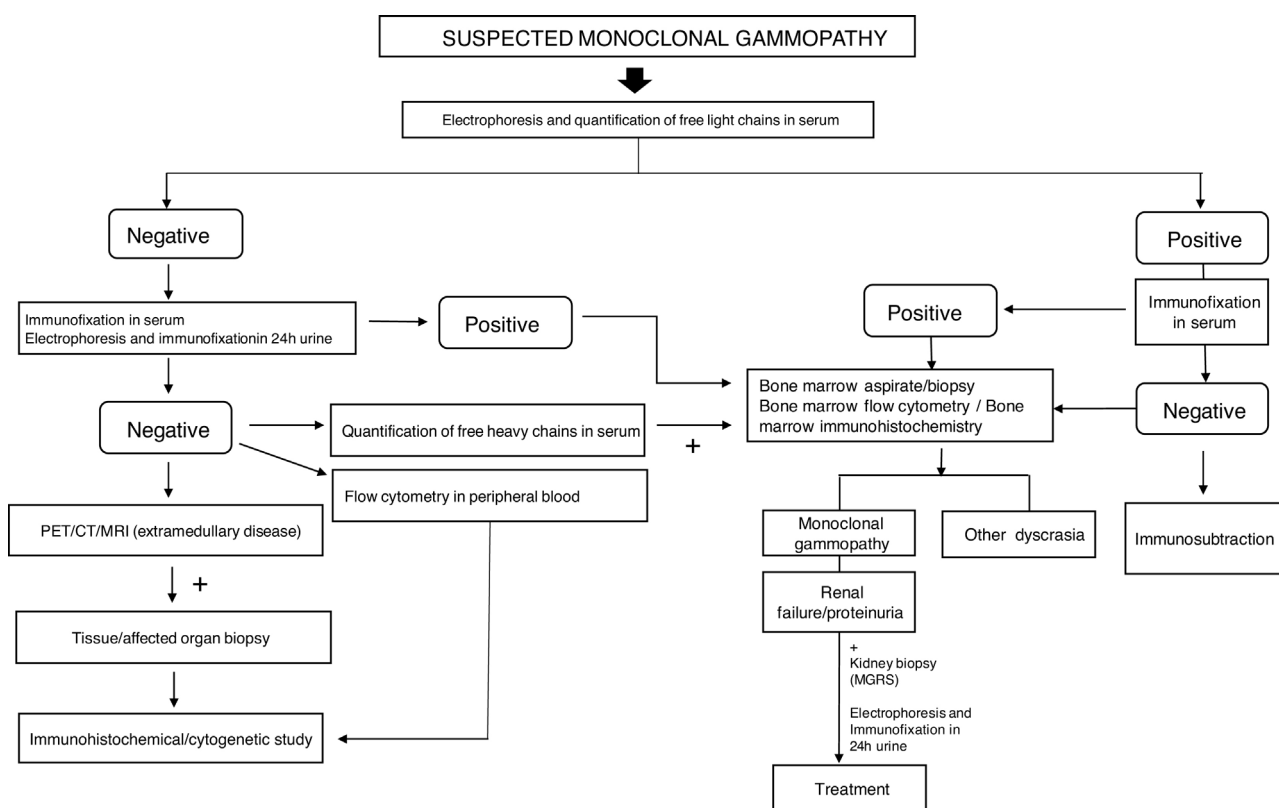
SUSPECTED MONOCLONAL GAMMOPATHY

Electrophoresis and quantification of free light chains in serum

Negative

Immunofixation in serum
Electrophoresis and immunofixationin 24h urine

Positive

Negative

Quantification of free heavy chains in serum

+

Flow cytometry in peripheral blood

PET/CT/MRI (extramedullary disease)

+

Tissue/affected organ biopsy

Immunohistochemical/cytogenetic study

Positive

Immunofixation in serum

Positive

Negative

Bone marrow aspirate/biopsy
Bone marrow flow cytometry / Bone marrow immunohistochemistry

Monoclonal gammopathy

Other dyscrasia

Immunosubtraction

Renal failure/proteinuria

+
Kidney biopsy (MGRS)

Electrophoresis and Immunofixation in 24h urine

Treatment